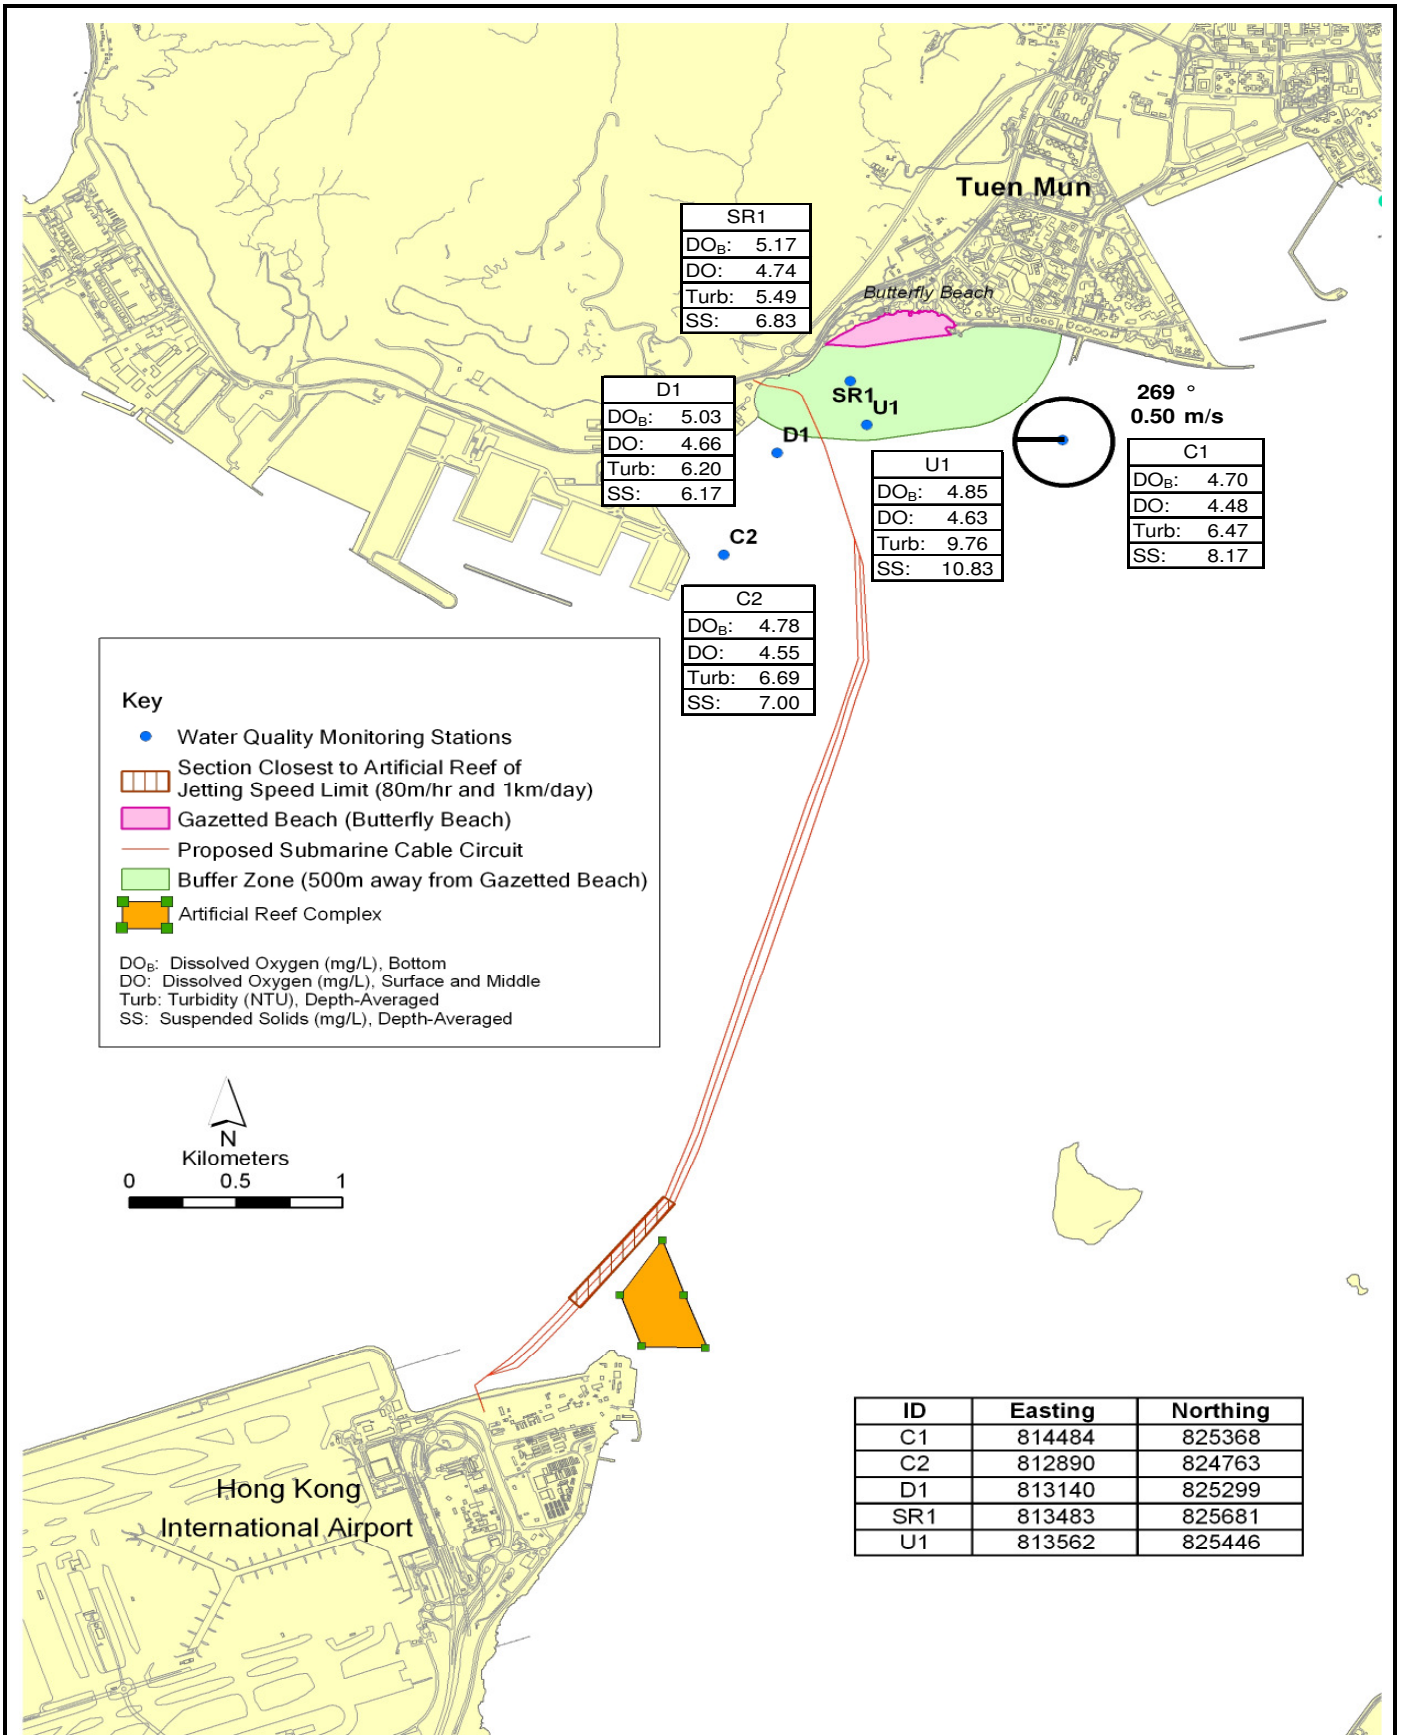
Tuen Mun

Butterfly Beach

| SR1 | |
|---|---|
| $DO_B$: | 5.17 |
| DO: | 4.74 |
| Turb: | 5.49 |
| SS: | 6.83 |

| D1 | |
|---|---|
| $DO_B$: | 5.03 |
| DO: | 4.66 |
| Turb: | 6.20 |
| SS: | 6.17 |

SR1 U1

D1

269 °
0.50 m/s

| U1 | |
|---|---|
| $DO_B$: | 4.85 |
| DO: | 4.63 |
| Turb: | 9.76 |
| SS: | 10.83 |

| C1 | |
|---|---|
| $DO_B$: | 4.70 |
| DO: | 4.48 |
| Turb: | 6.47 |
| SS: | 8.17 |

C2

| C2 | |
|---|---|
| $DO_B$: | 4.78 |
| DO: | 4.55 |
| Turb: | 6.69 |
| SS: | 7.00 |

Key
Water Quality Monitoring Stations
Section Closest to Artificial Reef of Jetting Speed Limit (80m/hr and 1km/day)
Gazetted Beach (Butterfly Beach)
Proposed Submarine Cable Circuit
Buffer Zone (500m away from Gazetted Beach)
Artificial Reef Complex

$DO_B$: Dissolved Oxygen (mg/L), Bottom
DO: Dissolved Oxygen (mg/L), Surface and Middle
Turb: Turbidity (NTU), Depth-Averaged
SS: Suspended Solids (mg/L), Depth-Averaged

N
Kilometers
0 0.5 1

Hong Kong International Airport

| ID | Easting | Northing |
|---|---|---|
| C1 | 814484 | 825368 |
| C2 | 812890 | 824763 |
| D1 | 813140 | 825299 |
| SR1 | 813483 | 825681 |
| U1 | 813562 | 825446 |